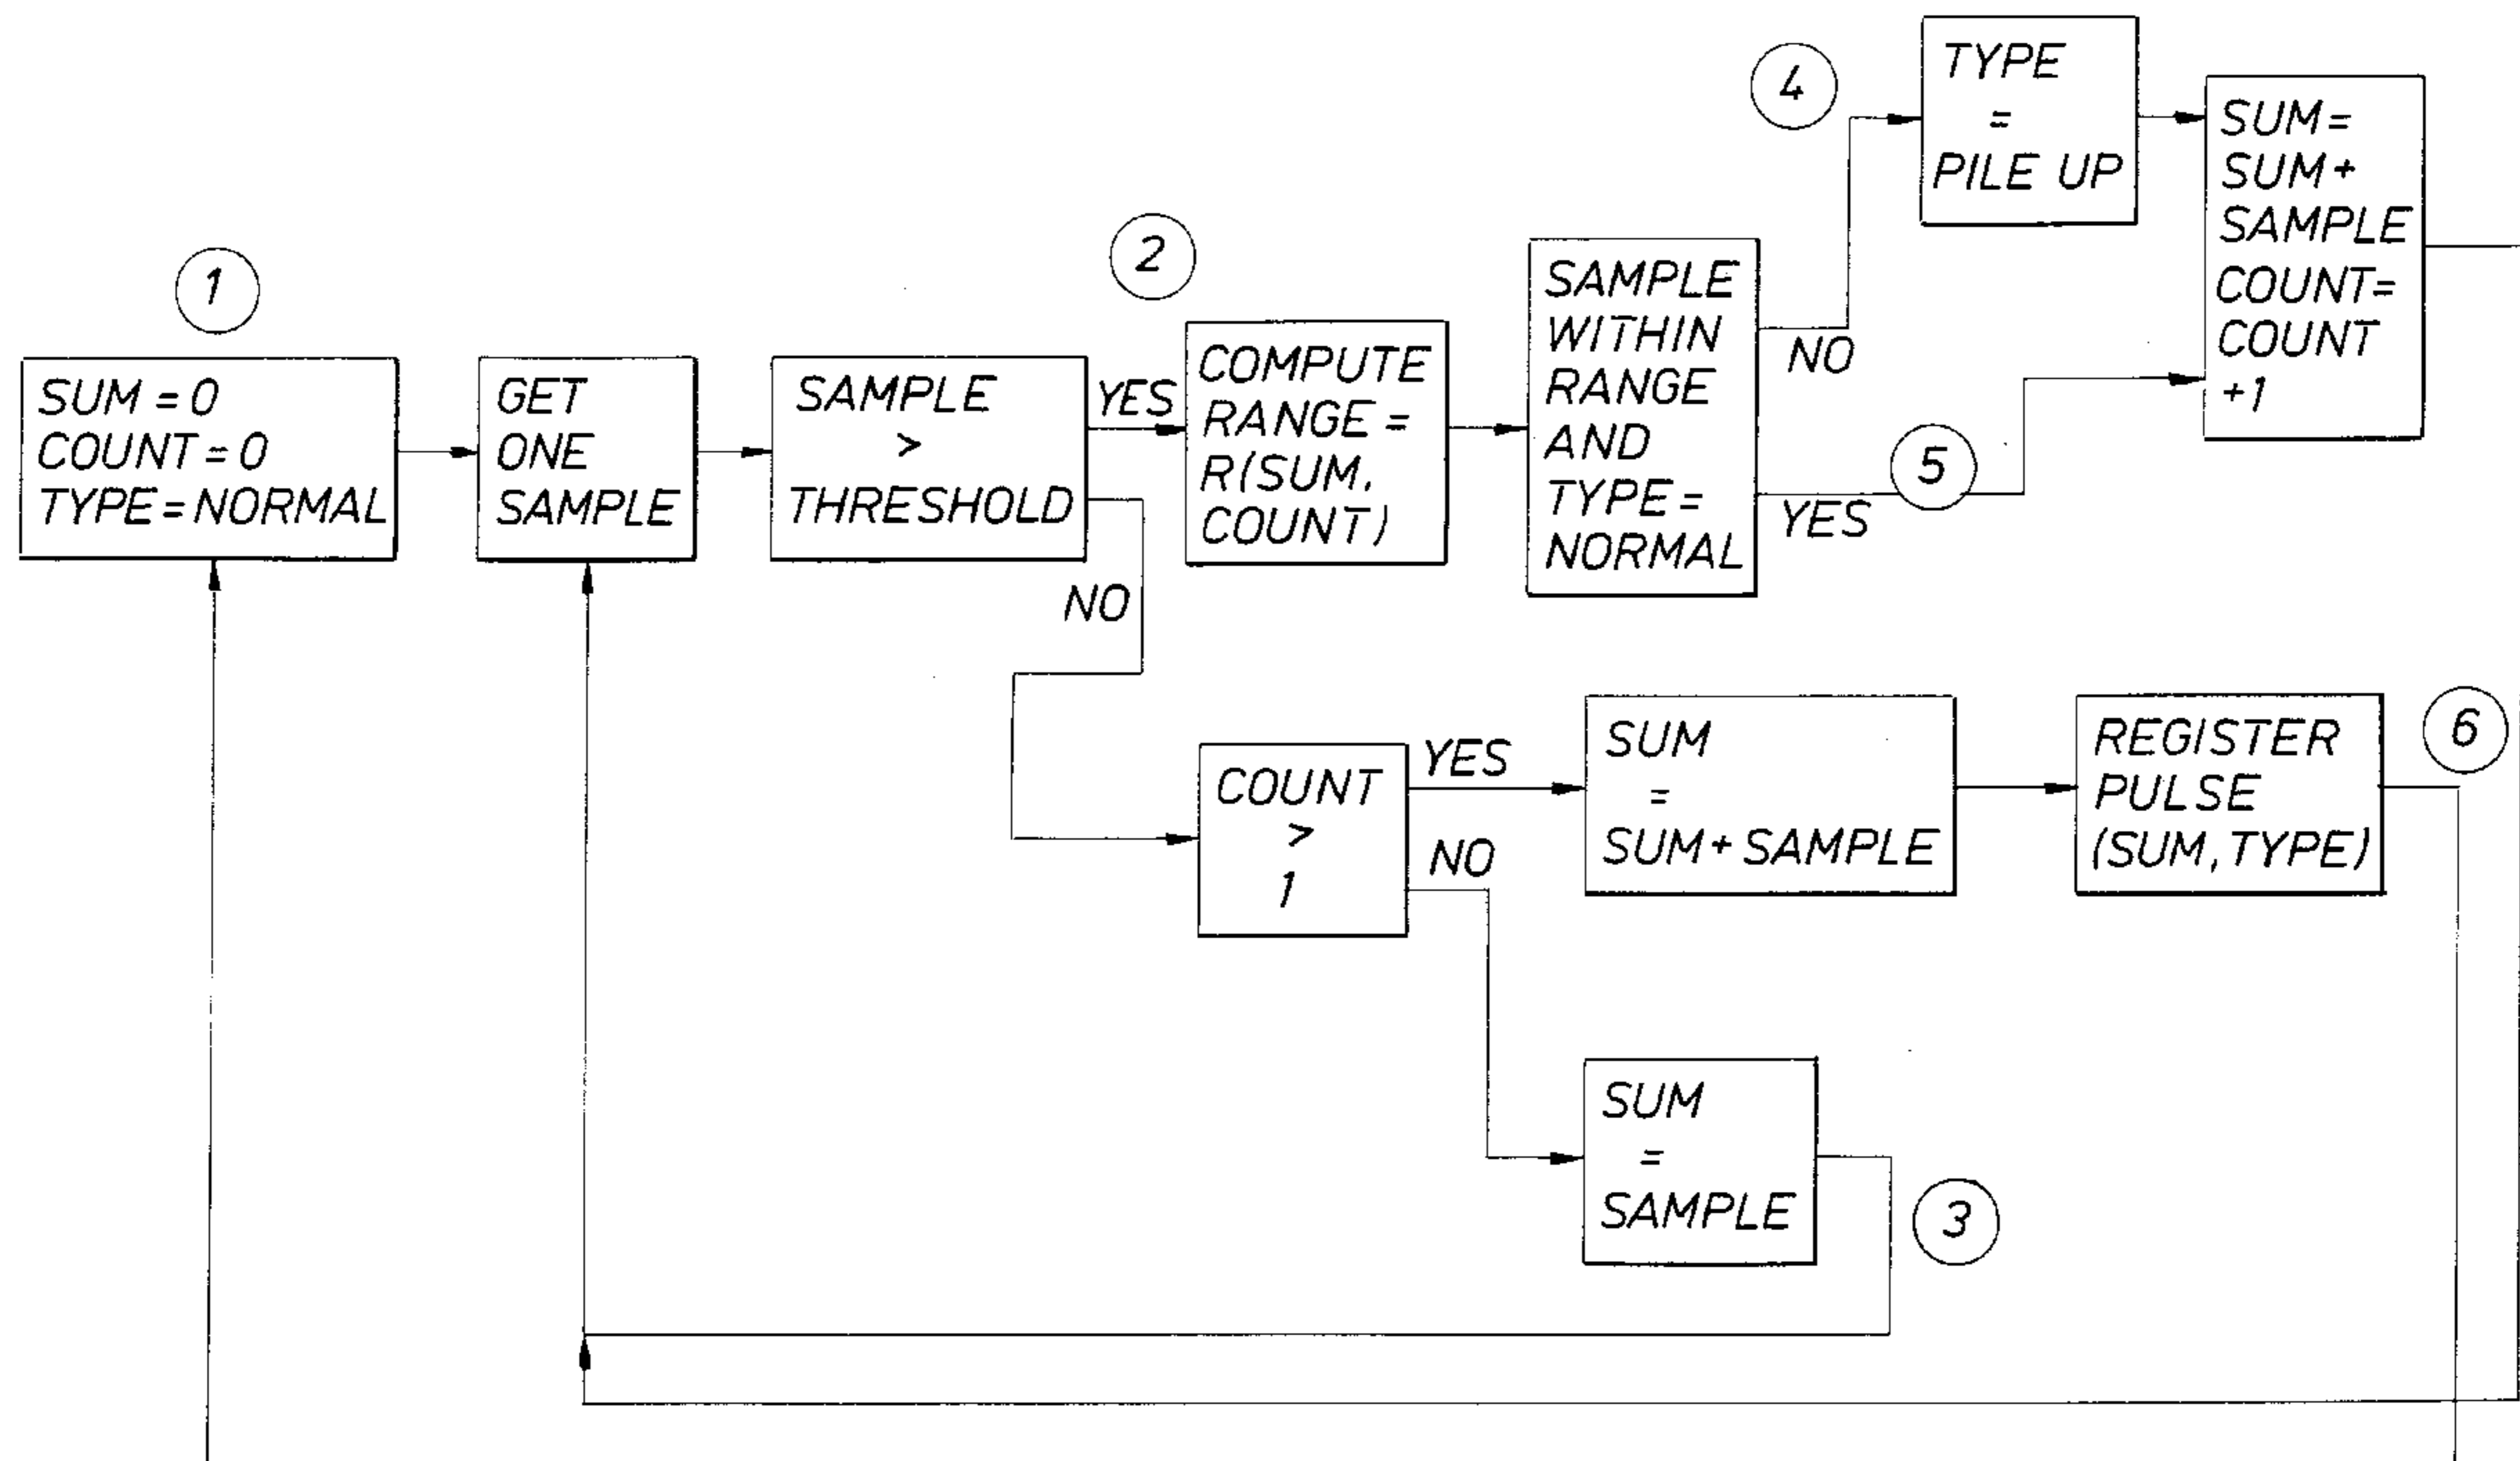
1

SUM = 0
COUNT = 0
TYPE = NORMAL

GET ONE SAMPLE

SAMPLE > THRESHOLD

YES

NO

2

COMPUTE RANGE = R(SUM, COUNT)

SAMPLE WITHIN RANGE AND TYPE = NORMAL

NO

YES

4

TYPE = PILE UP

5

SUM = SUM + SAMPLE COUNT = COUNT +1

COUNT > 1

YES

NO

SUM = SUM + SAMPLE

REGISTER PULSE (SUM, TYPE)

6

SUM = SAMPLE

3